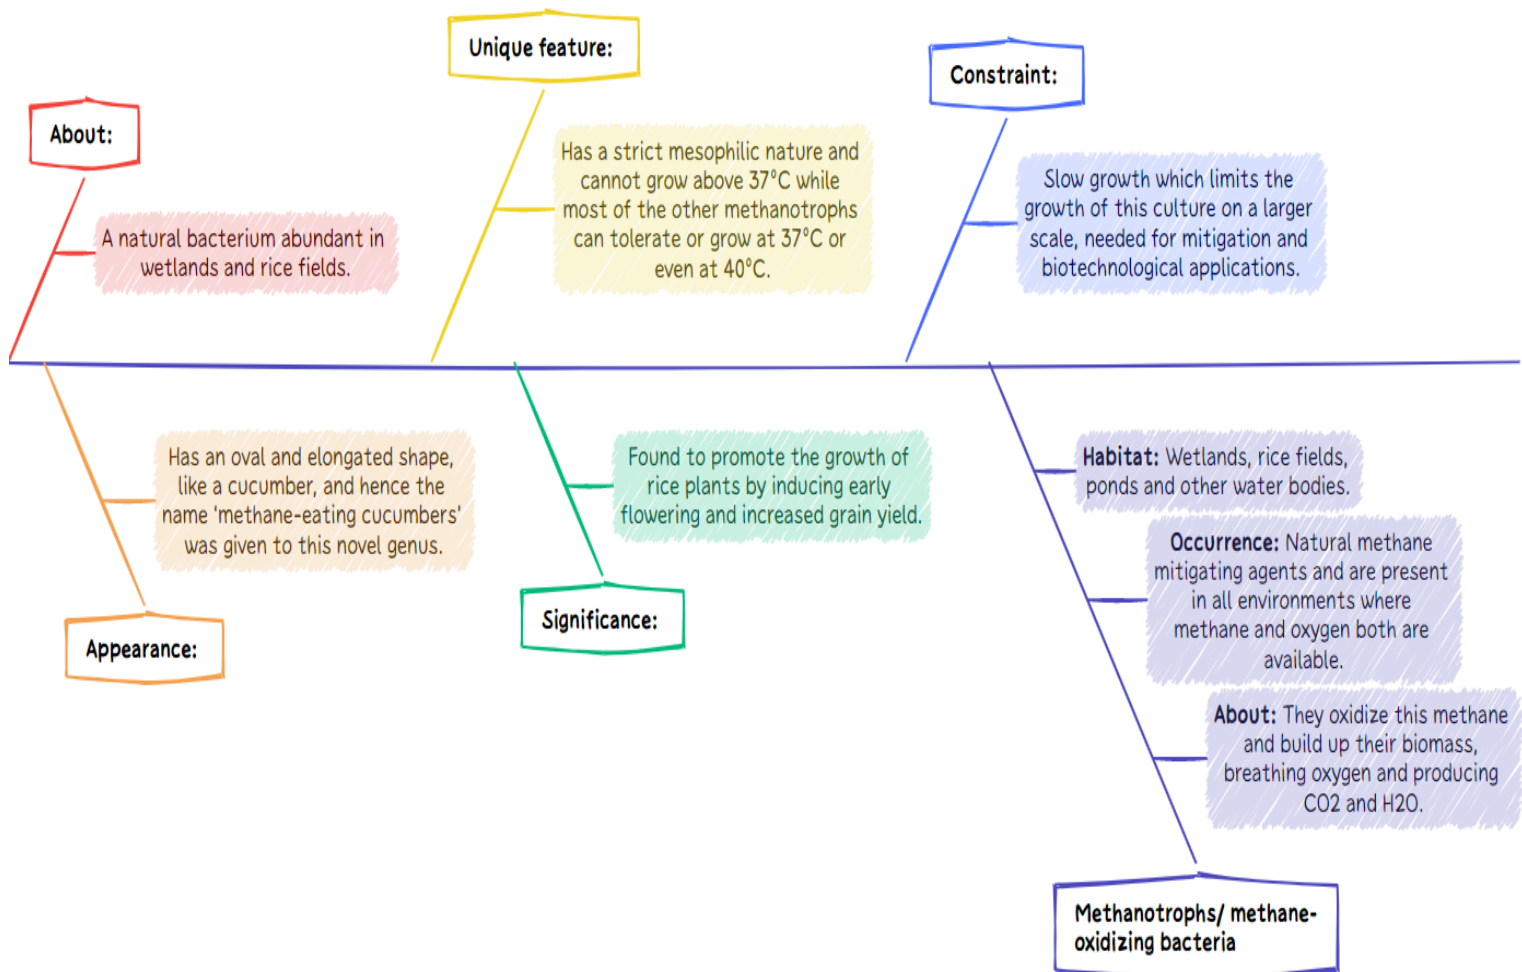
About:

A natural bacterium abundant in wetlands and rice fields.

Unique feature:

Has a strict mesophilic nature and cannot grow above 37°C while most of the other methanotrophs can tolerate or grow at 37°C or even at 40°C.

Constraint:

Slow growth which limits the growth of this culture on a larger scale, needed for mitigation and biotechnological applications.

Has an oval and elongated shape, like a cucumber, and hence the name 'methane-eating cucumbers' was given to this novel genus.

Appearance:

Found to promote the growth of rice plants by inducing early flowering and increased grain yield.

Significance:

Habitat: Wetlands, rice fields, ponds and other water bodies.

Occurrence: Natural methane mitigating agents and are present in all environments where methane and oxygen both are available.

About: They oxidize this methane and build up their biomass, breathing oxygen and producing CO2 and H2O.

Methanotrophs/ methane-oxidizing bacteria